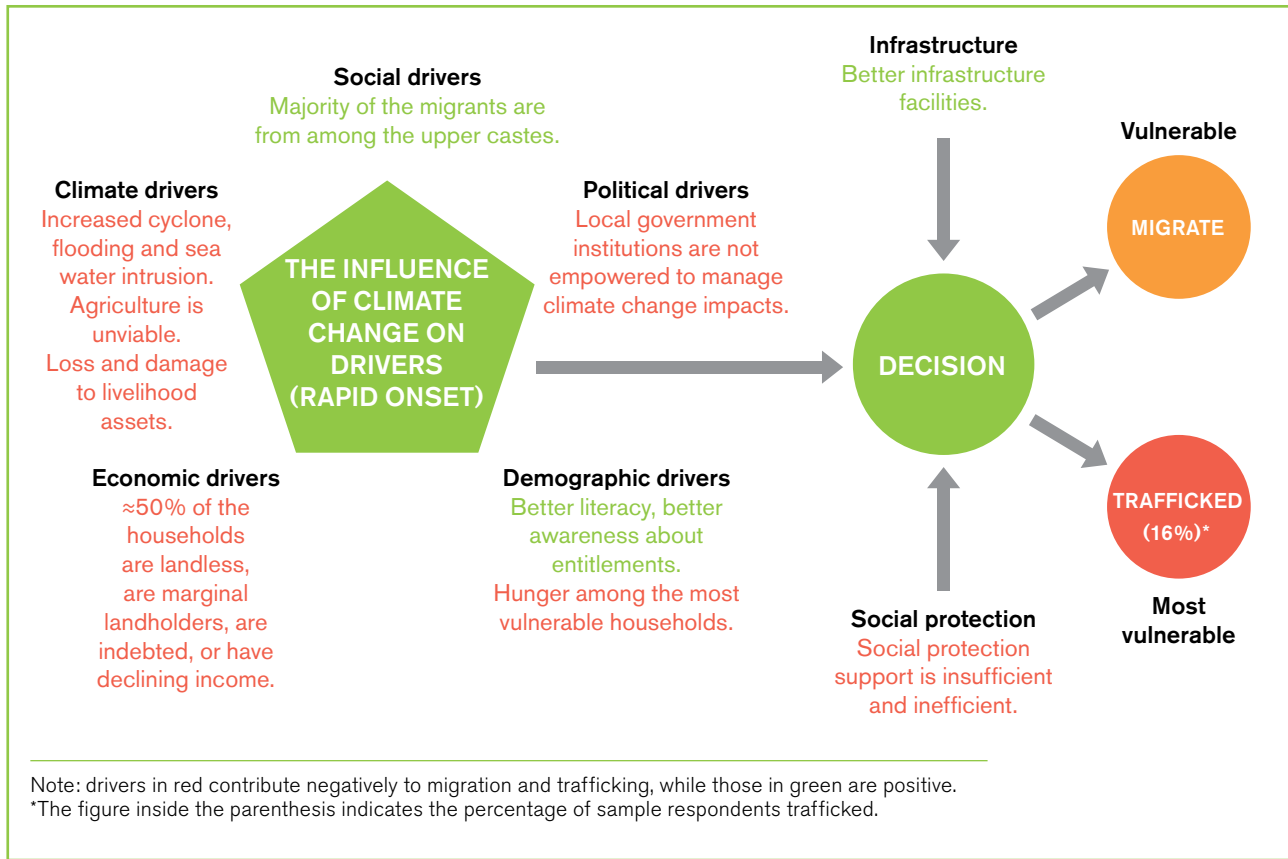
Social drivers
Majority of the migrants are from among the upper castes.

Climate drivers
Increased cyclone, flooding and sea water intrusion.
Agriculture is unviable.
Loss and damage to livelihood assets.

THE INFLUENCE OF CLIMATE CHANGE ON DRIVERS (RAPID ONSET)

Political drivers
Local government institutions are not empowered to manage climate change impacts.

Economic drivers
≈50% of the households are landless, are marginal landholders, are indebted, or have declining income.

Demographic drivers
Better literacy, better awareness about entitlements.
Hunger among the most vulnerable households.

Infrastructure
Better infrastructure facilities.

DECISION

Vulnerable

MIGRATE

TRAFFICKED (16%)*

Most vulnerable

Social protection
Social protection support is insufficient and inefficient.

Note: drivers in red contribute negatively to migration and trafficking, while those in green are positive.
*The figure inside the parenthesis indicates the percentage of sample respondents trafficked.